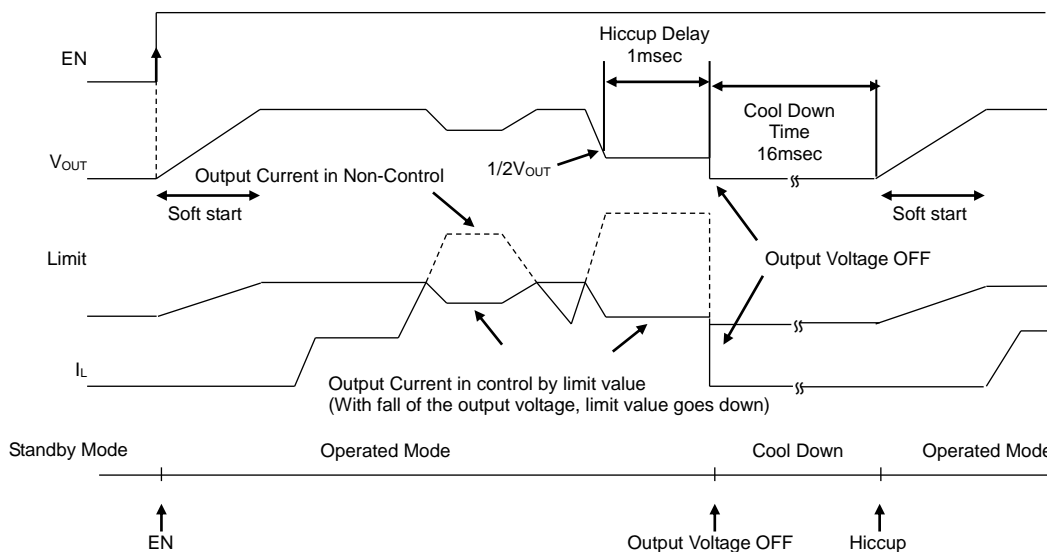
EN

Hiccup Delay
1msec

Cool Down
Time
16msec

$V_{OUT}$

$1/2V_{OUT}$

Output Current in Non-Control

Soft start

Soft start

Limit

Output Voltage OFF

$I_L$

Output Current in control by limit value
(With fall of the output voltage, limit value goes down)

Standby Mode

Operated Mode

Cool Down

Operated Mode

EN

Output Voltage OFF

Hiccup